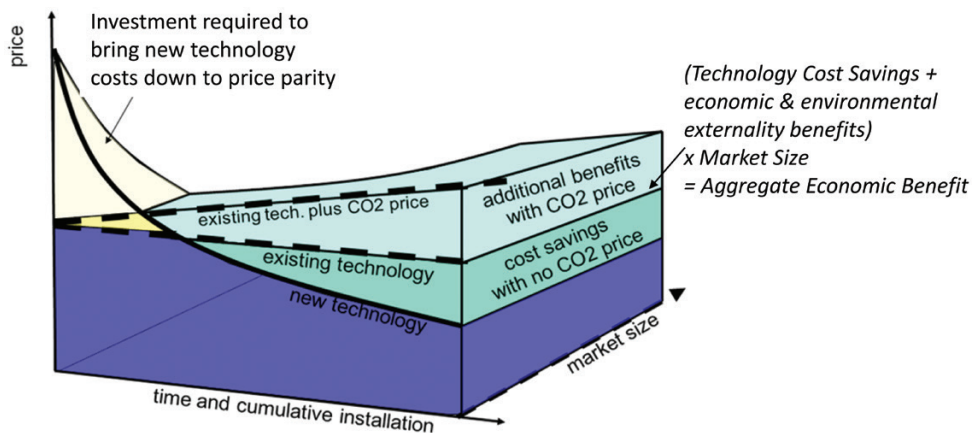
price

Investment required to bring new technology costs down to price parity

(Technology Cost Savings + economic & environmental externality benefits) x Market Size = Aggregate Economic Benefit

existing tech. plus CO2 price

additional benefits with CO2 price

existing technology

cost savings with no CO2 price

new technology

market size

time and cumulative installation